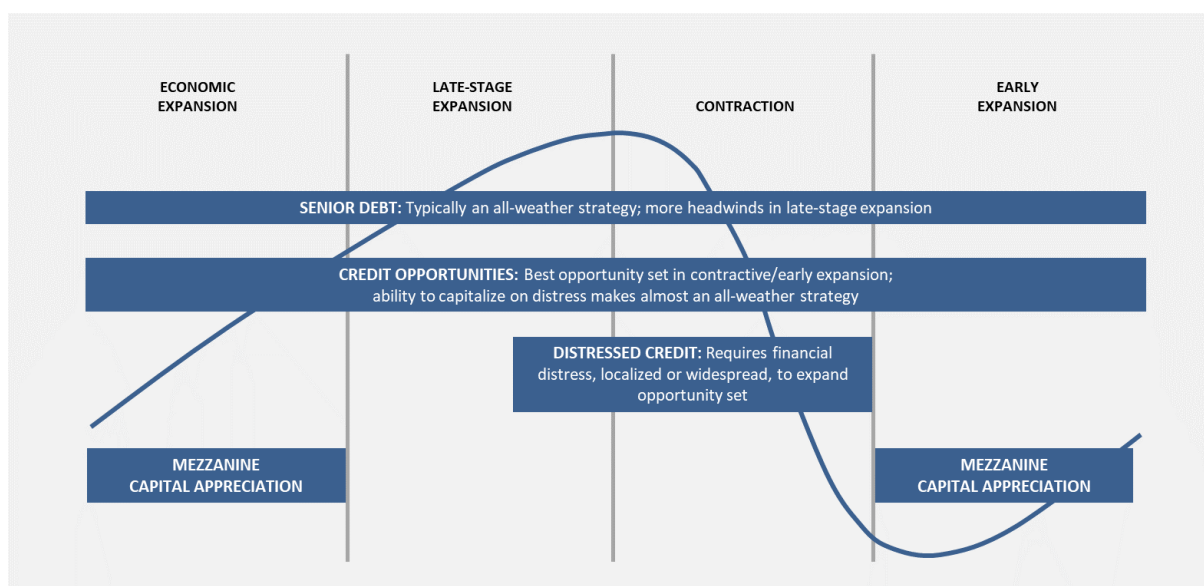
ECONOMIC EXPANSION

LATE-STAGE EXPANSION

CONTRACTION

EARLY EXPANSION

SENIOR DEBT: Typically an all-weather strategy; more headwinds in late-stage expansion

CREDIT OPPORTUNITIES: Best opportunity set in contractive/early expansion; ability to capitalize on distress makes almost an all-weather strategy

DISTRESSED CREDIT: Requires financial distress, localized or widespread, to expand opportunity set

MEZZANINE CAPITAL APPRECIATION

MEZZANINE CAPITAL APPRECIATION